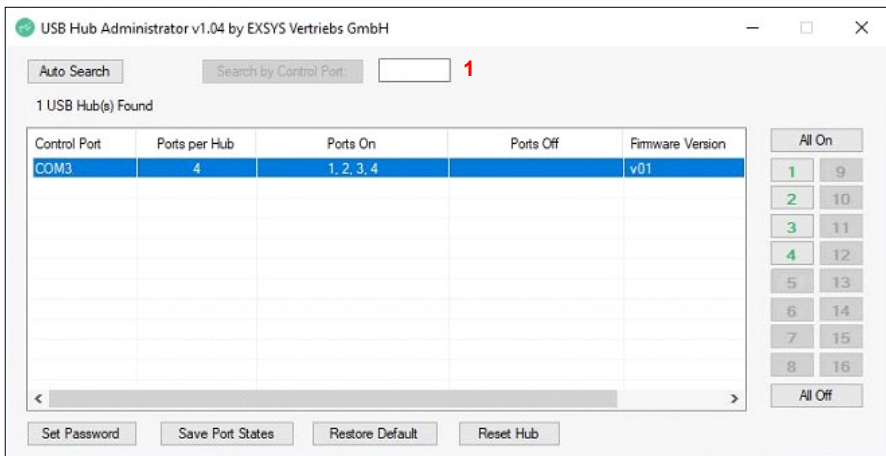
USB Hub Administrator v1.04 by EXSYS Vertriebs GmbH

Auto Search

Search by Control Port:

1

1 USB Hub(s) Found

| Control Port | Ports per Hub | Ports On | Ports Off | Firmware Version |
|---|---|---|---|---|
| COM3 | 4 | 1, 2, 3, 4 | | v01 |

All On

1 9
2 10
3 11
4 12
5 13
6 14
7 15
8 16

All Off

Set Password

Save Port States

Restore Default

Reset Hub